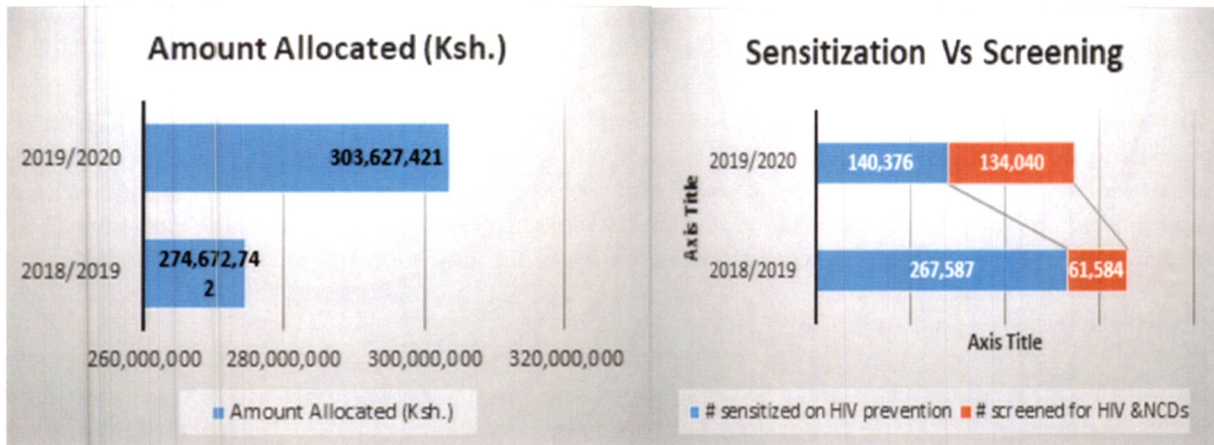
Amount Allocated (Ksh.)

2019/2020
303,627,421

2018/2019
274,672,742

260,000,000 280,000,000 300,000,000 320,000,000

Amount Allocated (Ksh.)

Sensitization Vs Screening

Axis Title

2019/2020
140,376
134,040

2018/2019
267,587
61,584

Axis Title

# sensitized on HIV prevention # screened for HIV &NCDs